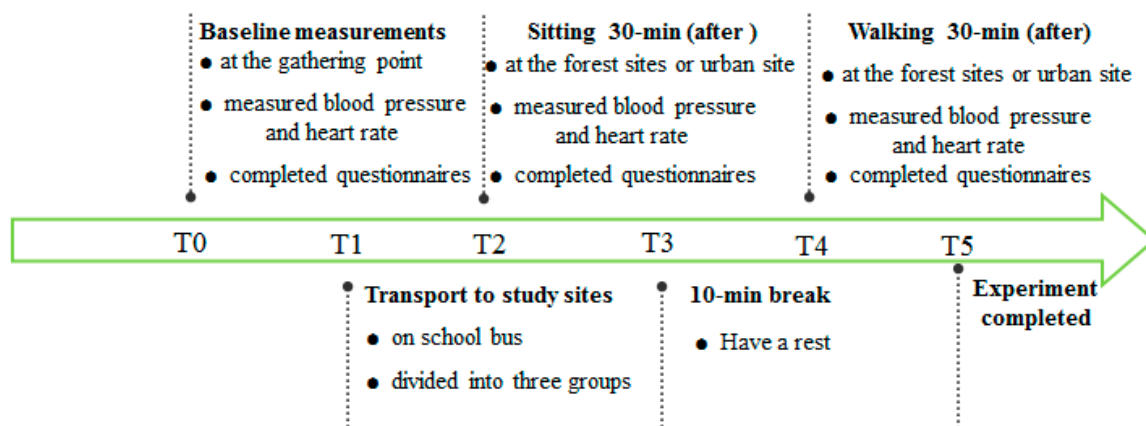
**Baseline measurements**
- at the gathering point
- measured blood pressure and heart rate
- completed questionnaires

**Sitting 30-min (after )**
- at the forest sites or urban site
- measured blood pressure and heart rate
- completed questionnaires

**Walking 30-min (after)**
- at the forest sites or urban site
- measured blood pressure and heart rate
- completed questionnaires

T0 T1 T2 T3 T4 T5

**Transport to study sites**
- on school bus
- divided into three groups

**10-min break**
- Have a rest

**Experiment completed**